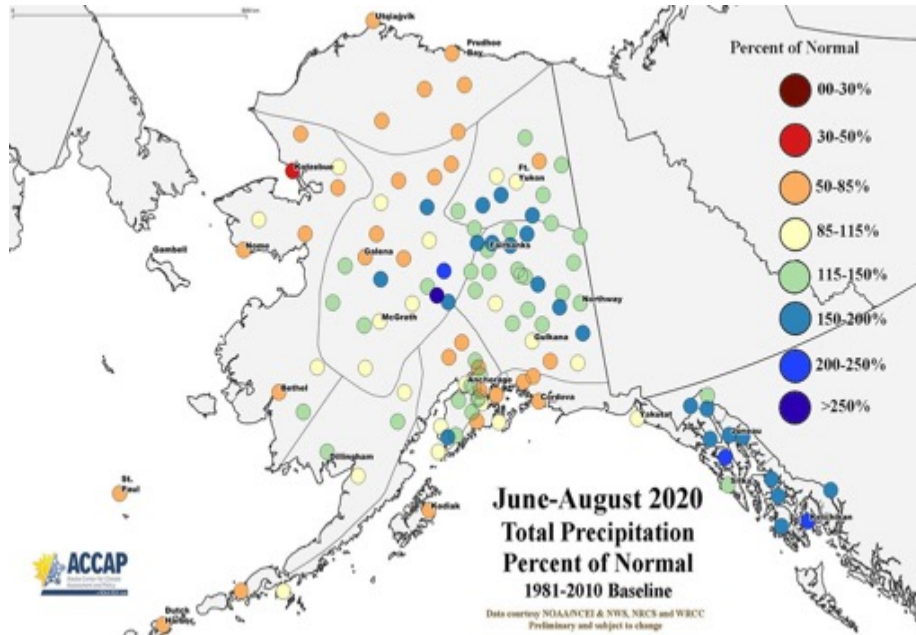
300 km

Utqiagvik

Prudhoe Bay

Kotzebue

Ft. Yukon

Gambell

Nome

Galena

Fairbanks

Northway

McGrath

Gulkana

Bethel

Anchorage

Cordova

Yakutat

Juneau

Dillingham

St. Paul

Kodiak

Ketchikan

Dutch Harbor

Percent of Normal

00-30%

30-50%

50-85%

85-115%

115-150%

150-200%

200-250%

>250%

June-August 2020
Total Precipitation
Percent of Normal
1981-2010 Baseline

Data courtesy NOAA/NCEI & NWS, NRCS and WRCC
Preliminary and subject to change

ACCAP
Alaska Center for Climate Assessment and Policy